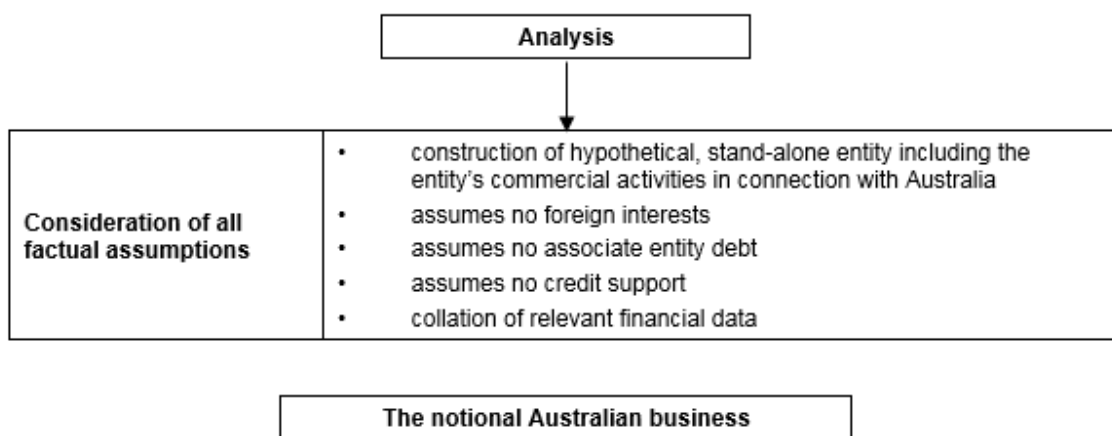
Analysis

| Consideration of all factual assumptions | • construction of hypothetical, stand-alone entity including the entity's commercial activities in connection with Australia<br>• assumes no foreign interests<br>• assumes no associate entity debt<br>• assumes no credit support<br>• collation of relevant financial data |
|---|---|

The notional Australian business